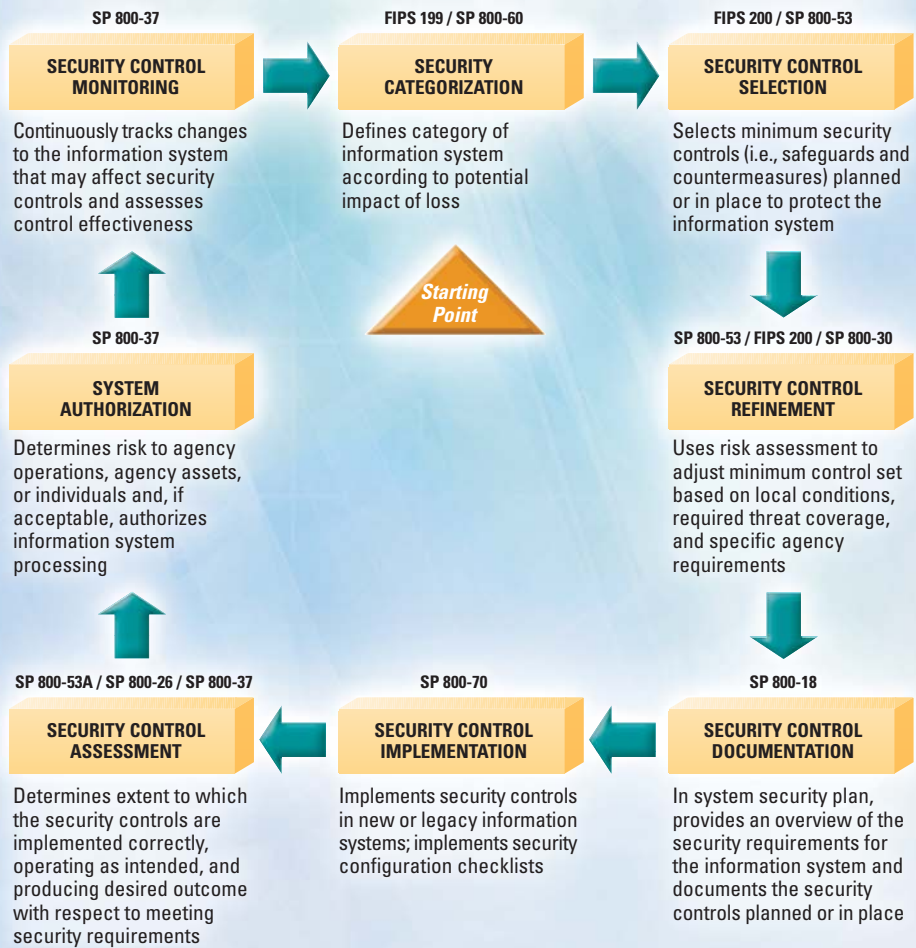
SP 800-37

SECURITY CONTROL MONITORING

Continuously tracks changes to the information system that may affect security controls and assesses control effectiveness

FIPS 199 / SP 800-60

SECURITY CATEGORIZATION

Defines category of information system according to potential impact of loss

FIPS 200 / SP 800-53

SECURITY CONTROL SELECTION

Selects minimum security controls (i.e., safeguards and countermeasures) planned or in place to protect the information system

Starting Point

SP 800-37

SYSTEM AUTHORIZATION

Determines risk to agency operations, agency assets, or individuals and, if acceptable, authorizes information system processing

SP 800-53 / FIPS 200 / SP 800-30

SECURITY CONTROL REFINEMENT

Uses risk assessment to adjust minimum control set based on local conditions, required threat coverage, and specific agency requirements

SP 800-53A / SP 800-26 / SP 800-37

SECURITY CONTROL ASSESSMENT

Determines extent to which the security controls are implemented correctly, operating as intended, and producing desired outcome with respect to meeting security requirements

SP 800-70

SECURITY CONTROL IMPLEMENTATION

Implements security controls in new or legacy information systems; implements security configuration checklists

SP 800-18

SECURITY CONTROL DOCUMENTATION

In system security plan, provides an overview of the security requirements for the information system and documents the security controls planned or in place